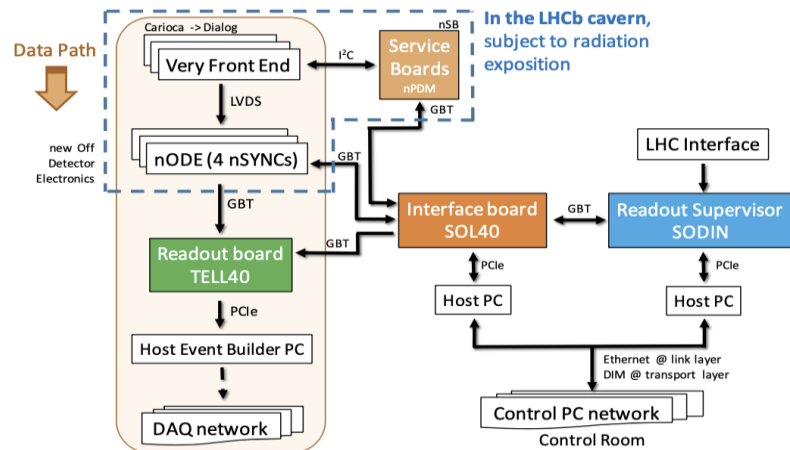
Data Path

Carioca -> Dialog

Very Front End

$I^2C$

nSB

Service Boards

nPDM

In the LHCb cavern, subject to radiation exposition

LVDS

GBT

new Off Detector Electronics

nODE (4 nSYNCs)

GBT

LHC Interface

GBT

Interface board SOL40

GBT

Readout Supervisor SODIN

GBT

Readout board TELL40

PCIe

PCIe

PCIe

Host PC

Host PC

Host Event Builder PC

Ethernet @ link layer
DIM @ transport layer

DAQ network

Control PC network

Control Room